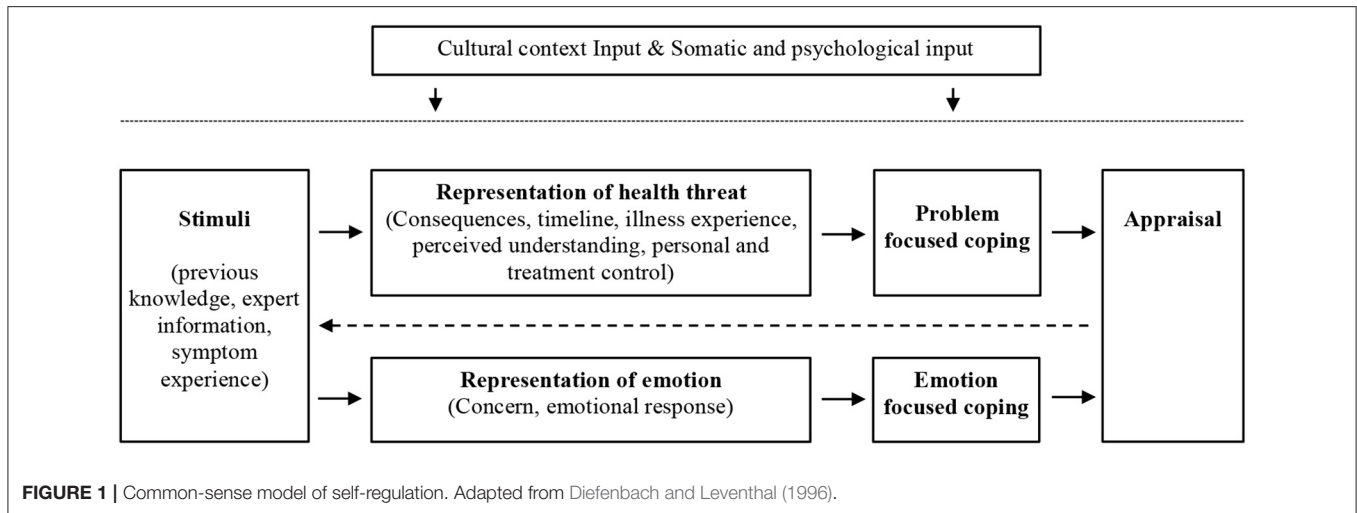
Cultural context Input & Somatic and psychological input

Stimuli

(previous knowledge, expert information, symptom experience)

Representation of health threat
(Consequences, timeline, illness experience, perceived understanding, personal and treatment control)

Problem focused coping

Appraisal

Representation of emotion
(Concern, emotional response)

Emotion focused coping

FIGURE 1 | Common-sense model of self-regulation. Adapted from Diefenbach and Leventhal (1996).